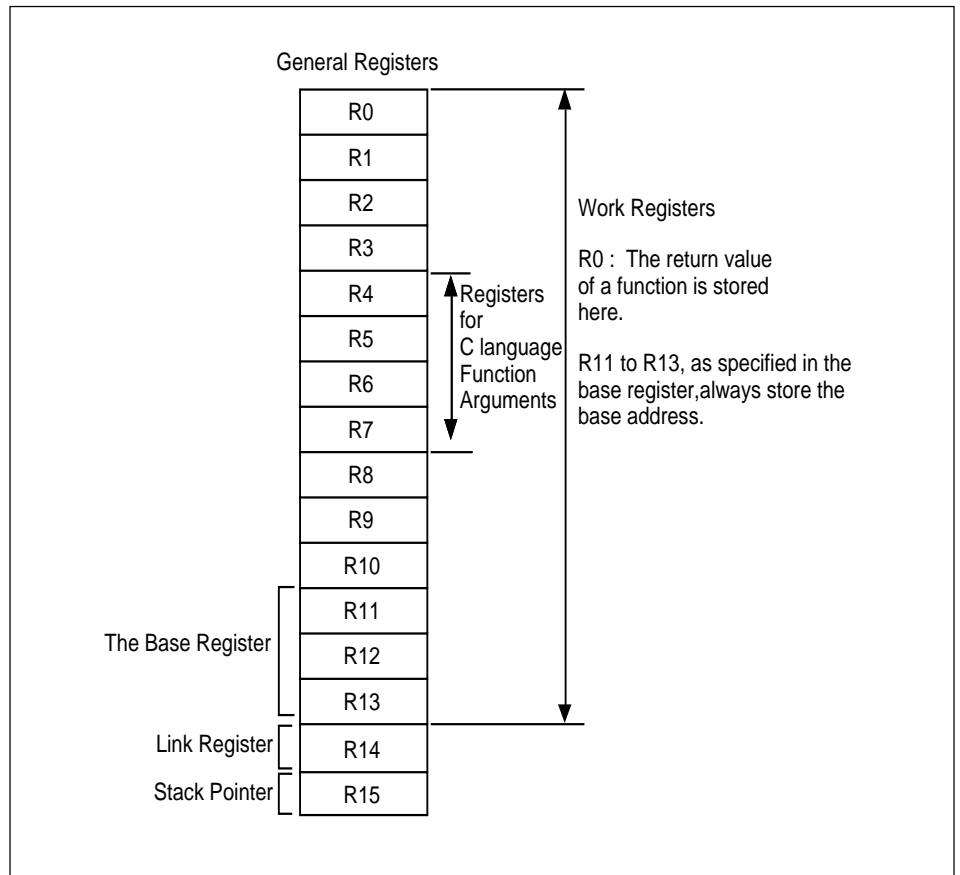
General Registers

R0

R1

R2

R3

R4

R5

R6

R7

R8

R9

R10

R11

R12

R13

R14

R15

Registers for C language Function Arguments

Work Registers

R0 : The return value of a function is stored here.

R11 to R13, as specified in the base register,always store the base address.

The Base Register

Link Register

Stack Pointer